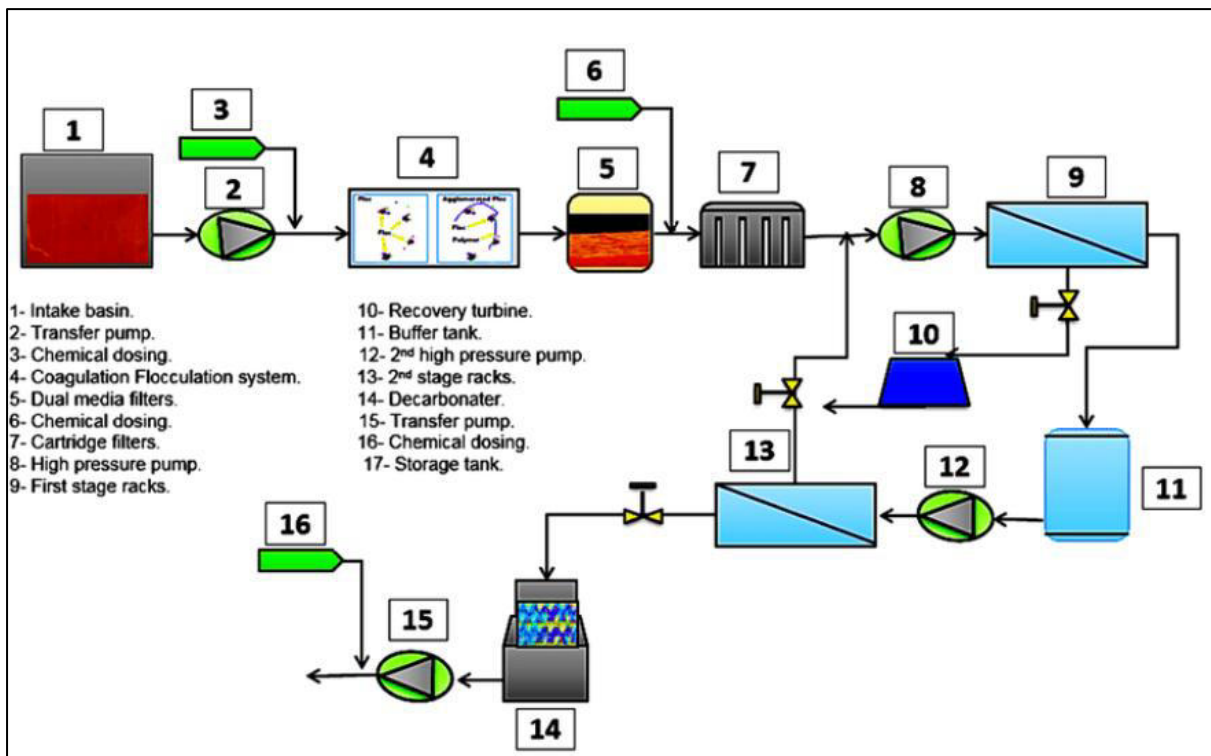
1

3

2

4

Floc

Agglomerated Floc

Floc

Floc

Polymer

5

6

7

8

9

1- Intake basin.
2- Transfer pump.
3- Chemical dosing.
4- Coagulation Flocculation system.
5- Dual media filters.
6- Chemical dosing.
7- Cartridge filters.
8- High pressure pump.
9- First stage racks.

10- Recovery turbine.
11- Buffer tank.
12- 2$^{nd}$ high pressure pump.
13- 2$^{nd}$ stage racks.
14- Decarbonater.
15- Transfer pump.
16- Chemical dosing.
17- Storage tank.

10

13

12

11

16

15

14